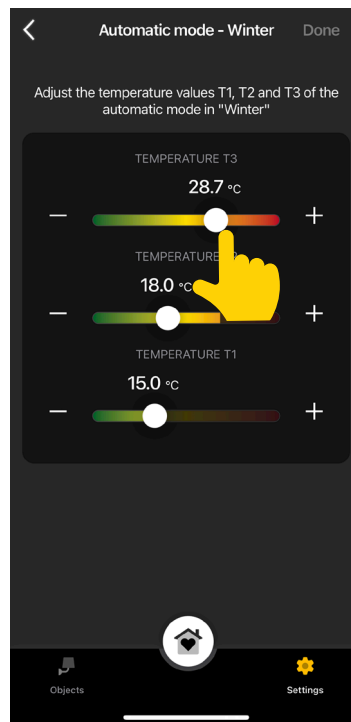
Automatic mode - Winter Done

Adjust the temperature values T1, T2 and T3 of the automatic mode in "Winter"

TEMPERATURE T3
28.7 °C
−
+

TEMPERATURE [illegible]
18.0 °C
−
+

TEMPERATURE T1
15.0 °C
−
+

Objects
Settings